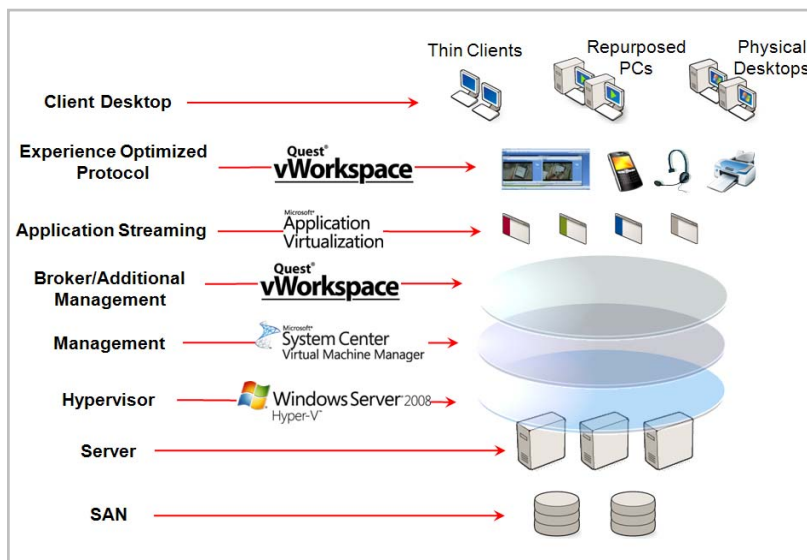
Thin Clients

Repurposed PCs

Physical Desktops

Client Desktop

Experience Optimized Protocol

Quest® vWorkspace

Application Streaming

Microsoft® Application Virtualization

Broker/Additional Management

Quest® vWorkspace

Management

Microsoft® System Center Virtual Machine Manager

Hypervisor

Windows Server 2008 Hyper-V™

Server

SAN